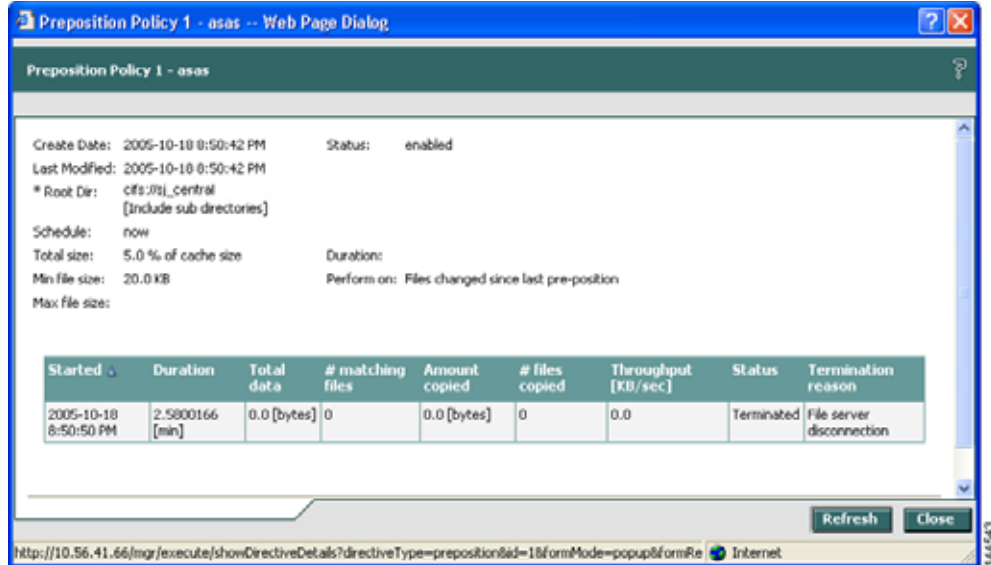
Preposition Policy 1 - asas -- Web Page Dialog

Preposition Policy 1 - asas

Create Date: 2005-10-18 8:50:42 PM
Status: enabled
Last Modified: 2005-10-18 8:50:42 PM
* Root Dir: cifs://sj_central
[Include sub directories]
Schedule: now
Total size: 5.0 % of cache size
Duration:
Min file size: 20.0 KB
Perform on: Files changed since last pre-position
Max file size:

| Started | Duration | Total data | # matching files | Amount copied | # files copied | Throughput [KB/sec] | Status | Termination reason |
|---|---|---|---|---|---|---|---|---|
| 2005-10-18 8:50:50 PM | 2.5800166 [min] | 0.0 [bytes] | 0 | 0.0 [bytes] | 0 | 0.0 | Terminated | File server disconnection |

Refresh
Close

http://10.56.41.66/mgr/execute/showDirectiveDetails?directiveType=preposition&id=18&formMode=popup&formRe
Internet
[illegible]